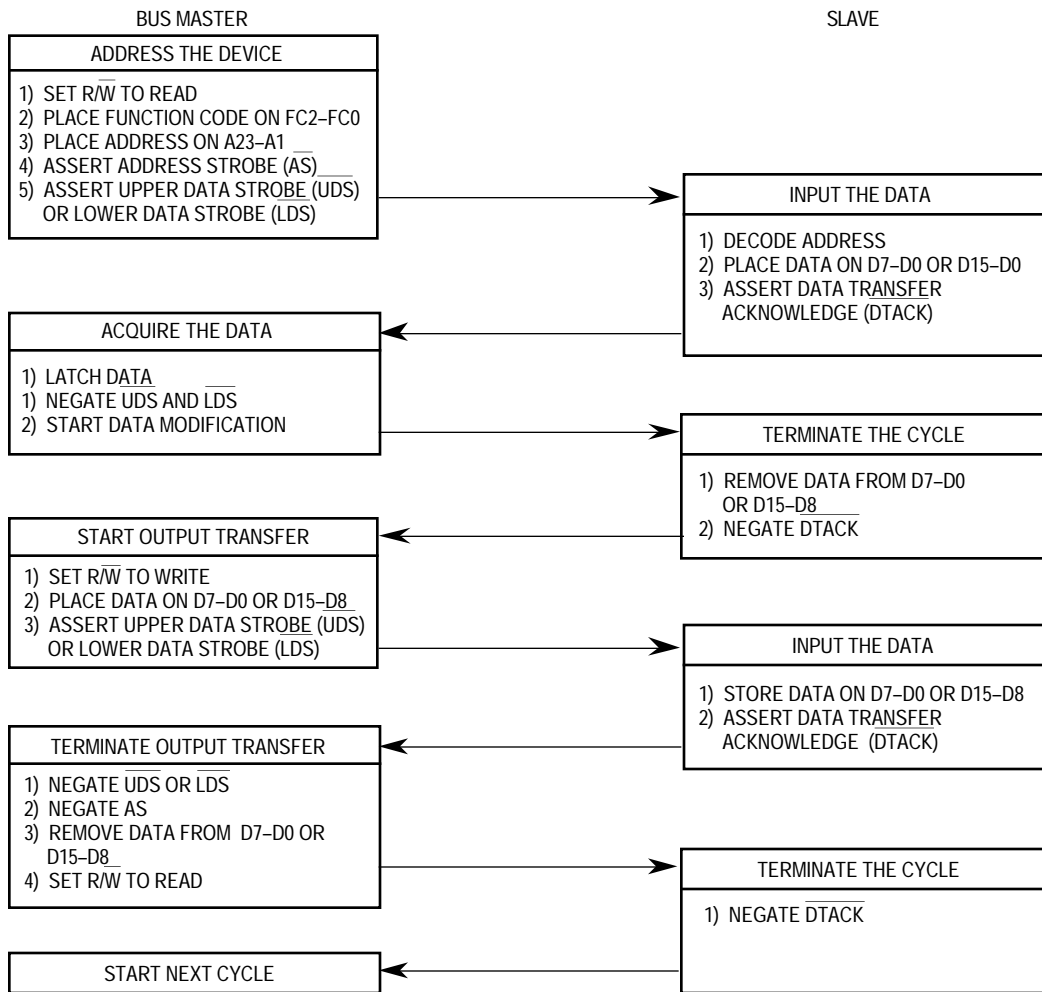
BUS MASTER

SLAVE

ADDRESS THE DEVICE

1) SET R/$\overline{W}$ TO READ
2) PLACE FUNCTION CODE ON FC2–FC0
3) PLACE ADDRESS ON A23–A1
4) ASSERT ADDRESS STROBE (AS)
5) ASSERT UPPER DATA STROBE (UDS) OR LOWER DATA STROBE (LDS)

INPUT THE DATA

1) DECODE ADDRESS
2) PLACE DATA ON D7–D0 OR D15–D0
3) ASSERT DATA TRANSFER ACKNOWLEDGE (DTACK)

ACQUIRE THE DATA

1) LATCH DATA
1) NEGATE UDS AND LDS
2) START DATA MODIFICATION

TERMINATE THE CYCLE

1) REMOVE DATA FROM D7–D0 OR D15–D8
2) NEGATE DTACK

START OUTPUT TRANSFER

1) SET R/$\overline{W}$ TO WRITE
2) PLACE DATA ON D7–D0 OR D15–D8
3) ASSERT UPPER DATA STROBE (UDS) OR LOWER DATA STROBE (LDS)

INPUT THE DATA

1) STORE DATA ON D7–D0 OR D15–D8
2) ASSERT DATA TRANSFER ACKNOWLEDGE (DTACK)

TERMINATE OUTPUT TRANSFER

1) NEGATE $\overline{UDS}$ OR $\overline{LDS}$
2) NEGATE AS
3) REMOVE DATA FROM D7–D0 OR D15–D8
4) SET R/W TO READ

TERMINATE THE CYCLE

1) NEGATE $\overline{DTACK}$

START NEXT CYCLE